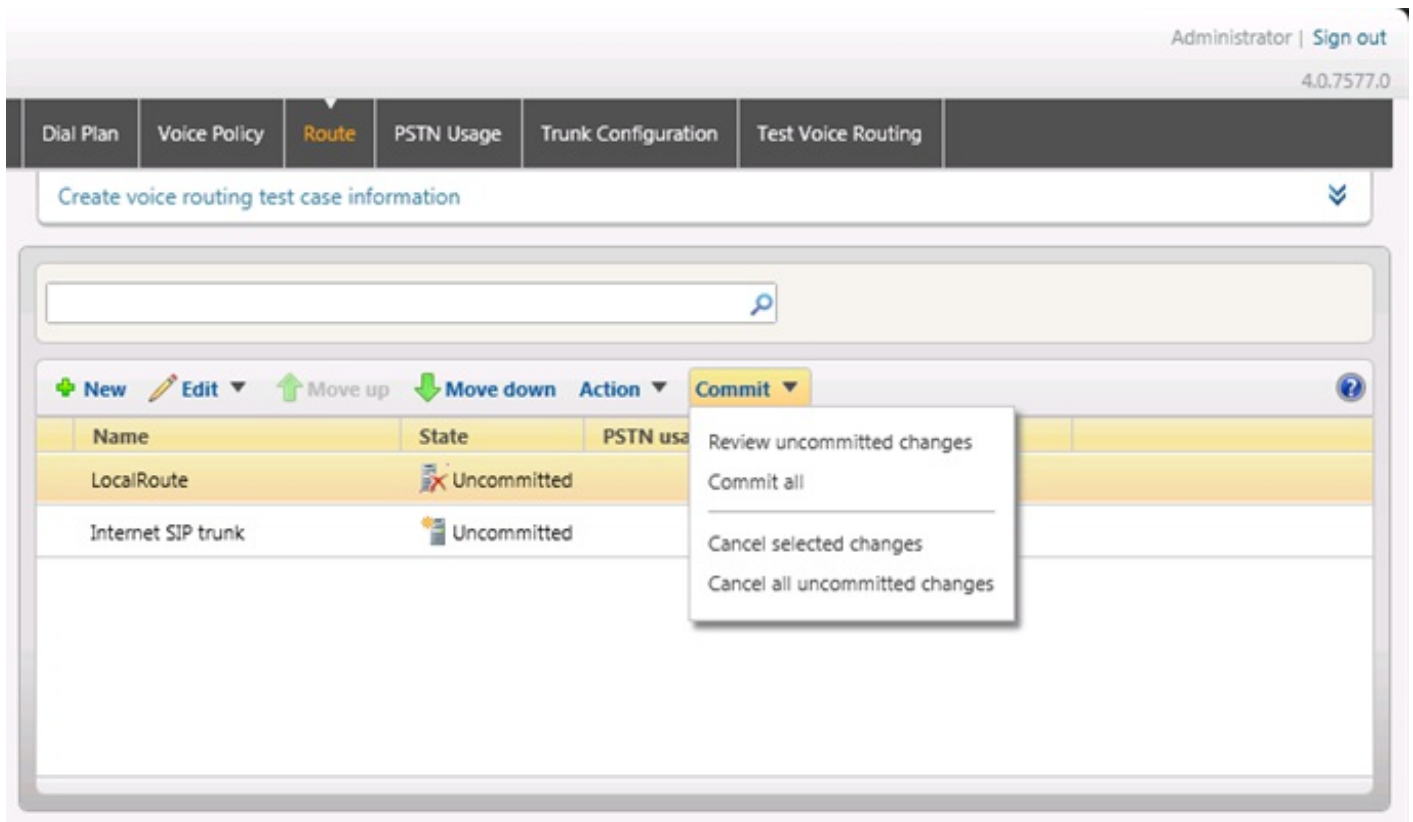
Administrator | Sign out
4.0.7577.0

Dial Plan | Voice Policy | Route | PSTN Usage | Trunk Configuration | Test Voice Routing

Create voice routing test case information

New  Edit  Move up  Move down  Action  Commit

| Name | State | PSTN usa |
|---|---|---|
| LocalRoute | Uncommitted | |
| Internet SIP trunk | Uncommitted | |

Review uncommitted changes
Commit all
Cancel selected changes
Cancel all uncommitted changes